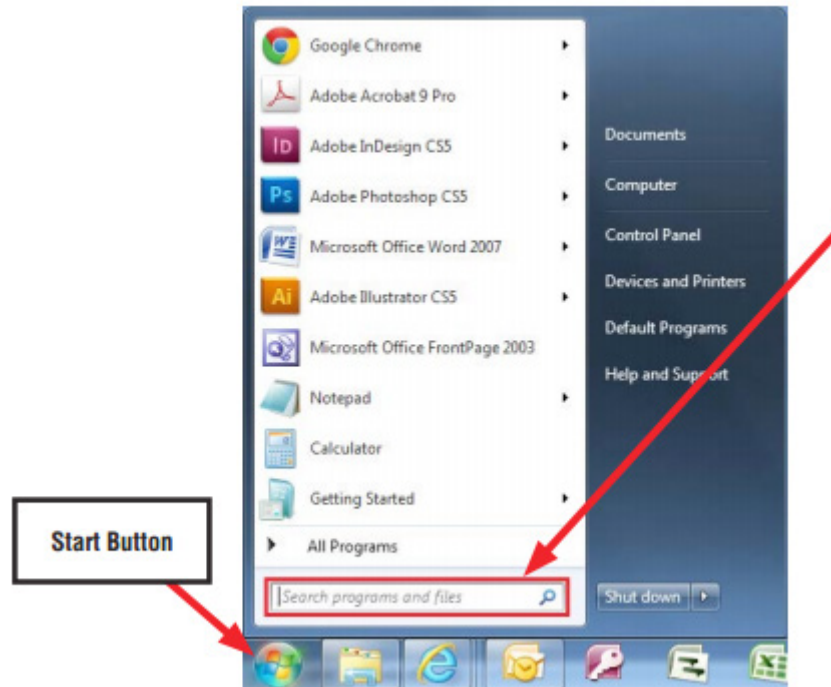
Google Chrome
Adobe Acrobat 9 Pro
Adobe InDesign CS5
Adobe Photoshop CS5
Microsoft Office Word 2007
Adobe Illustrator CS5
Microsoft Office FrontPage 2003
Notepad
Calculator
Getting Started
All Programs
Search programs and files

Documents
Computer
Control Panel
Devices and Printers
Default Programs
Help and Support
Shut down

Start Button